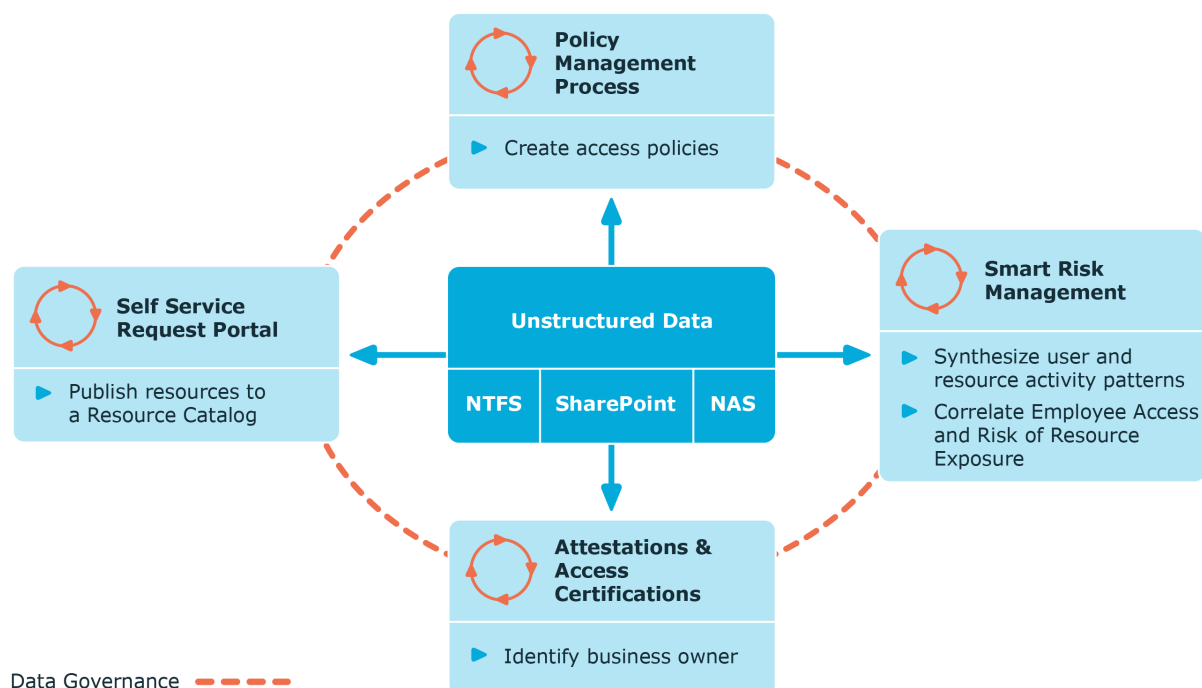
Policy Management Process

Create access policies

Self Service Request Portal

Publish resources to a Resource Catalog

Unstructured Data

| NTFS | SharePoint | NAS |
|---|---|---|

Smart Risk Management

Synthesize user and resource activity patterns

Correlate Employee Access and Risk of Resource Exposure

Attestations & Access Certifications

Identify business owner

Data Governance